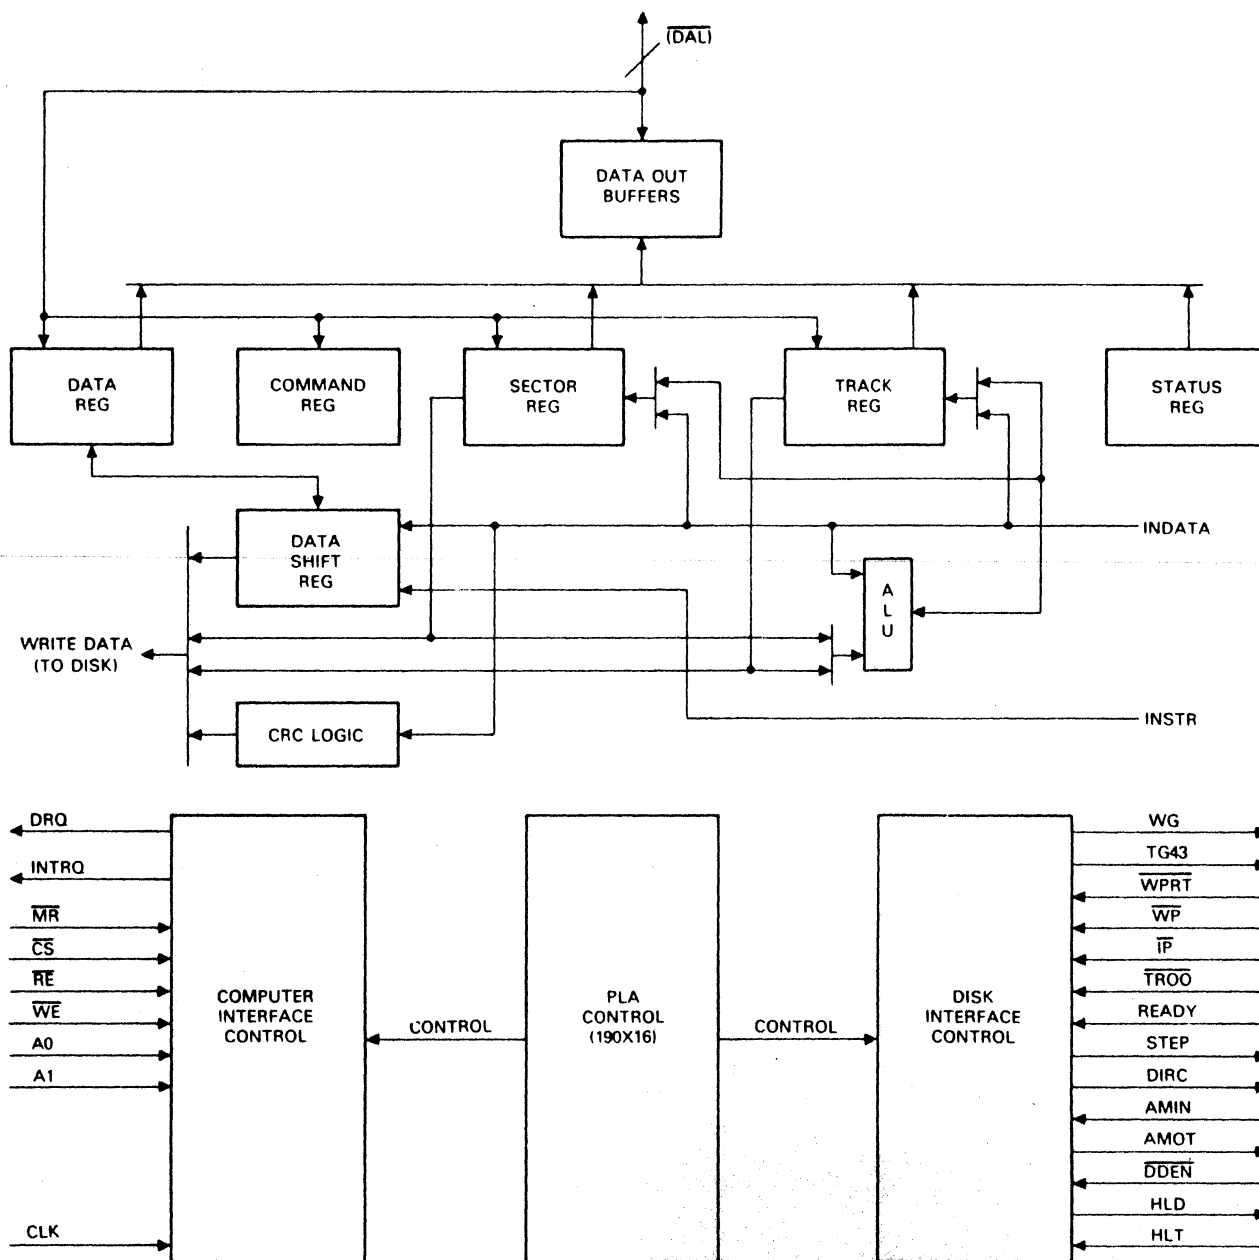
$\overline{(DAL)}$

DATA OUT BUFFERS

DATA REG

COMMAND REG

SECTOR REG

TRACK REG

STATUS REG

DATA SHIFT REG

INDATA

A L U

WRITE DATA (TO DISK)

CRC LOGIC

INSTR

DRQ

INTRQ

$\overline{MR}$

$\overline{CS}$

$\overline{RE}$

$\overline{WE}$

A0

A1

CLK

COMPUTER INTERFACE CONTROL

CONTROL

PLA CONTROL (190X16)

CONTROL

DISK INTERFACE CONTROL

WG

TG43

$\overline{WPRT}$

$\overline{WP}$

$\overline{IP}$

$\overline{TR00}$

READY

STEP

DIRC

AMIN

AMOT

$\overline{DDEN}$

HLD

HLT